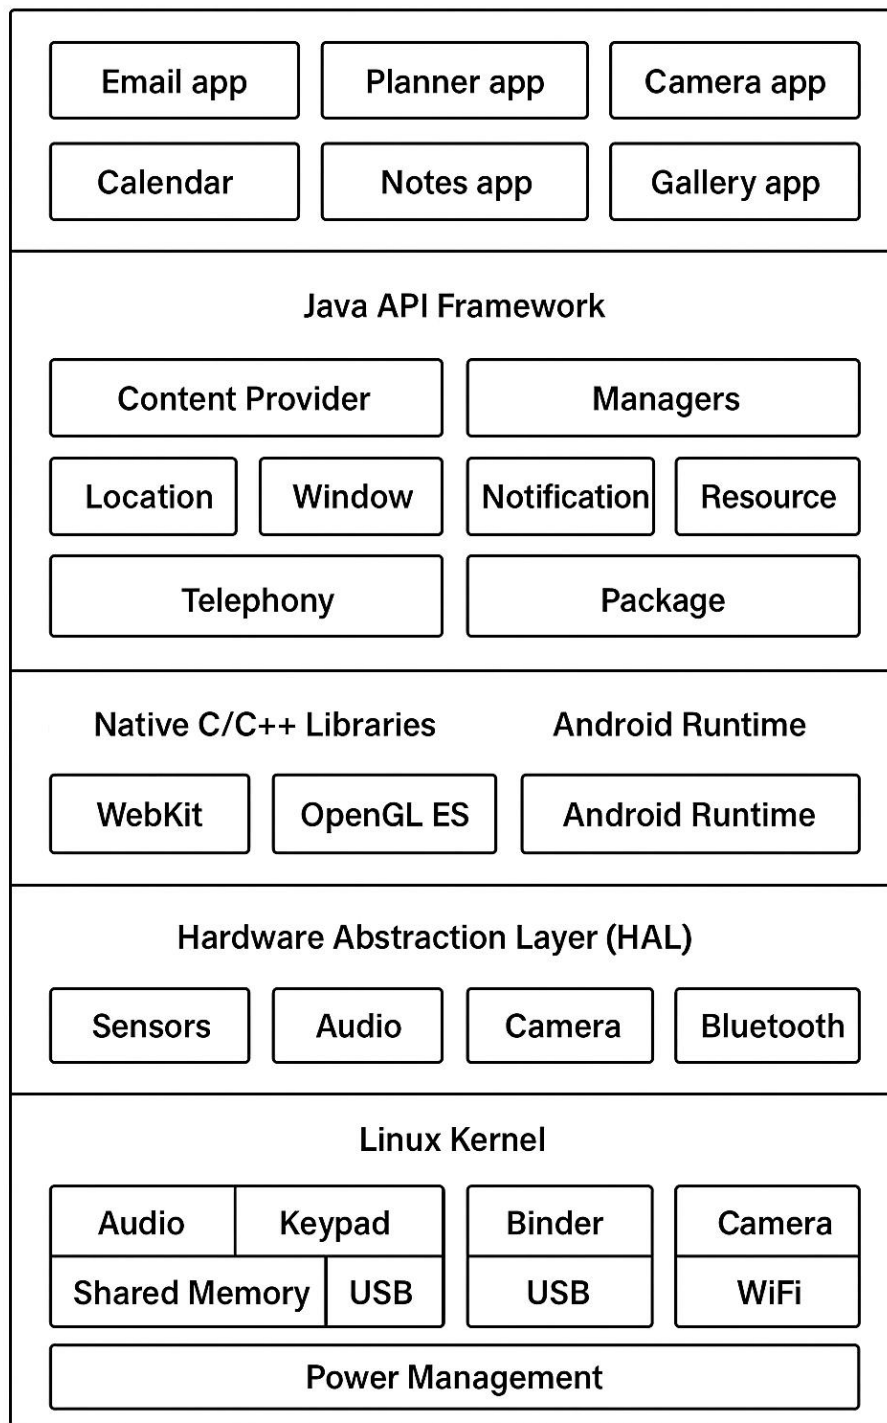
Email app
Planner app
Camera app
Calendar
Notes app
Gallery app

Java API Framework

Content Provider
Managers
Location
Window
Notification
Resource
Telephony
Package

Native C/C++ Libraries
Android Runtime

WebKit
OpenGL ES
Android Runtime

Hardware Abstraction Layer (HAL)

Sensors
Audio
Camera
Bluetooth

Linux Kernel

Audio
Keypad
Shared Memory
USB
Binder
USB
Camera
WiFi
Power Management